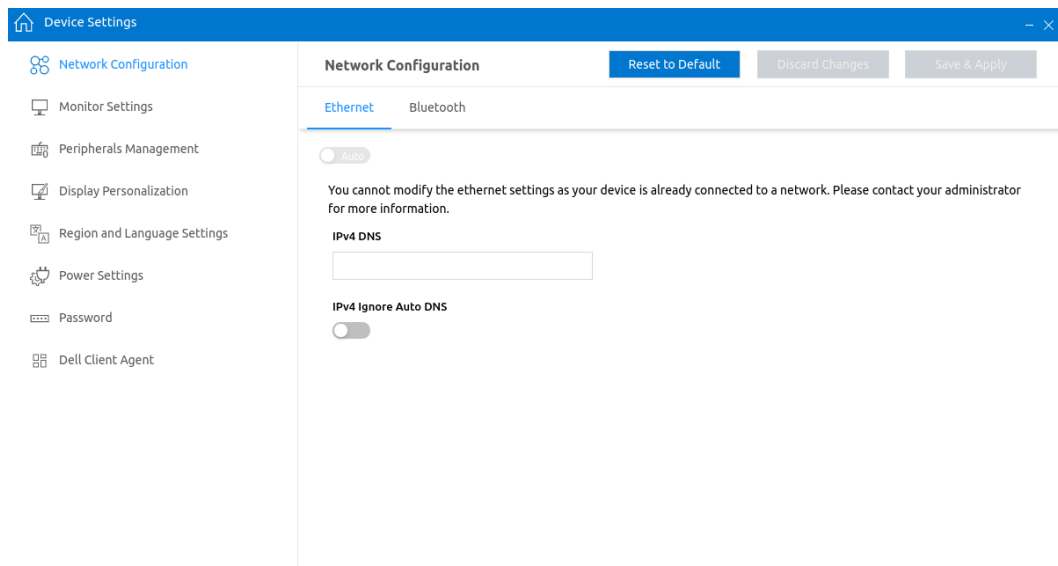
Device Settings

Network Configuration

Monitor Settings

Peripherals Management

Display Personalization

Region and Language Settings

Power Settings

Password

Dell Client Agent

Network Configuration

Reset to Default

Discard Changes

Save & Apply

Ethernet

Bluetooth

Auto

You cannot modify the ethernet settings as your device is already connected to a network. Please contact your administrator for more information.

IPv4 DNS

IPv4 Ignore Auto DNS